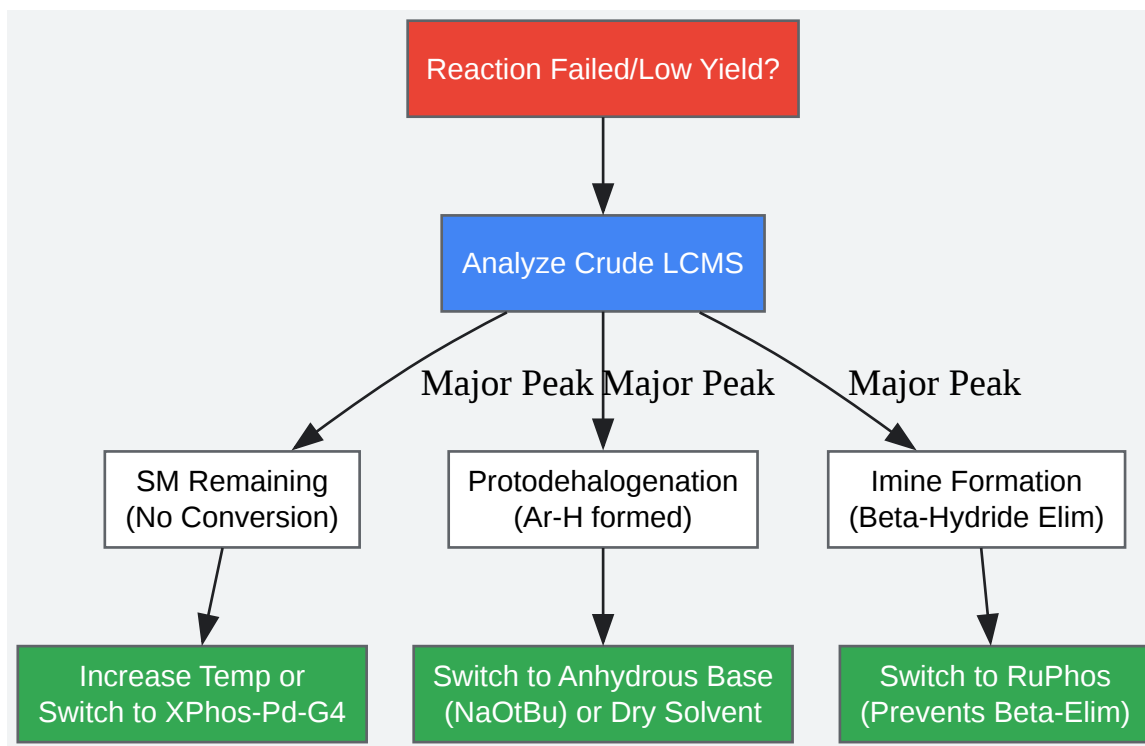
Reaction Failed/Low Yield?

Analyze Crude LCMS

Major Peak Major Peak

Major Peak

SM Remaining
(No Conversion)

Protodehalogenation
(Ar-H formed)

Imine Formation
(Beta-Hydride Elim)

Increase Temp or
Switch to XPhos-Pd-G4

Switch to Anhydrous Base
(NaOtBu) or Dry Solvent

Switch to RuPhos
(Prevents Beta-Elim)